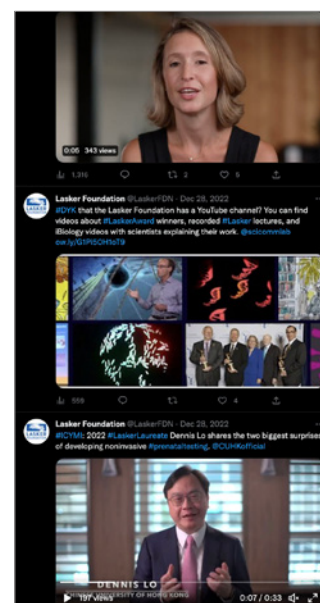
0:05 343 views

1,319 2 5

Lasker Foundation @LaskerFDN · Dec 28, 2022
#DYK that the Lasker Foundation has a YouTube channel? You can find videos about #LaskerAward winners, recorded #Lasker lectures, and iBiology videos with scientists explaining their work. @scicommlab ow.ly/G1PI50H1oT9

559 4

Lasker Foundation @LaskerFDN · Dec 28, 2022
#RCYMI 2022 #LaskerLaureate Dennis Lo shares the two biggest surprises of developing noninvasive #prenataltesting. @CUHKofficial

DENNIS LO
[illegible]SITY OF HONG KONG
197 views 0:07 / 0:33